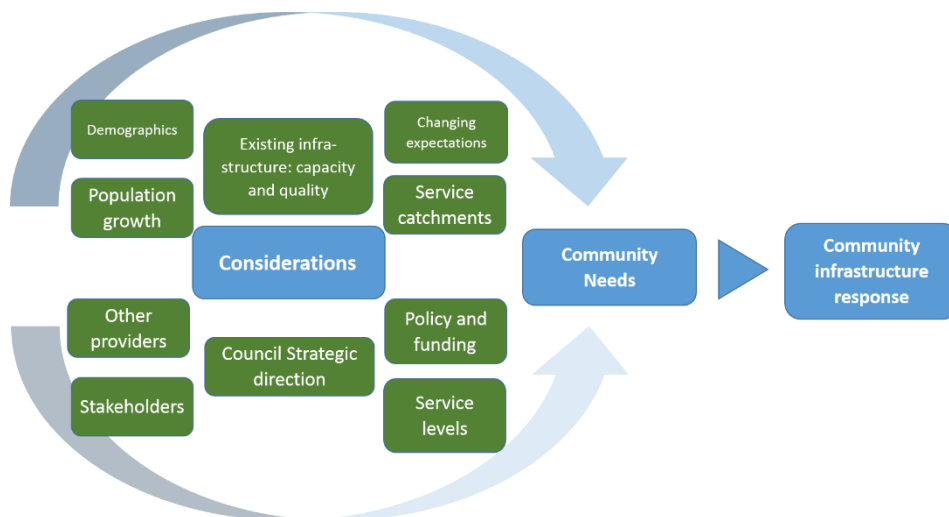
Demographics

Existing infrastructure: capacity and quality

Changing expectations

Population growth

Service catchments

Considerations

Community Needs

Community infrastructure response

Other providers

Council Strategic direction

Policy and funding

Stakeholders

Service levels